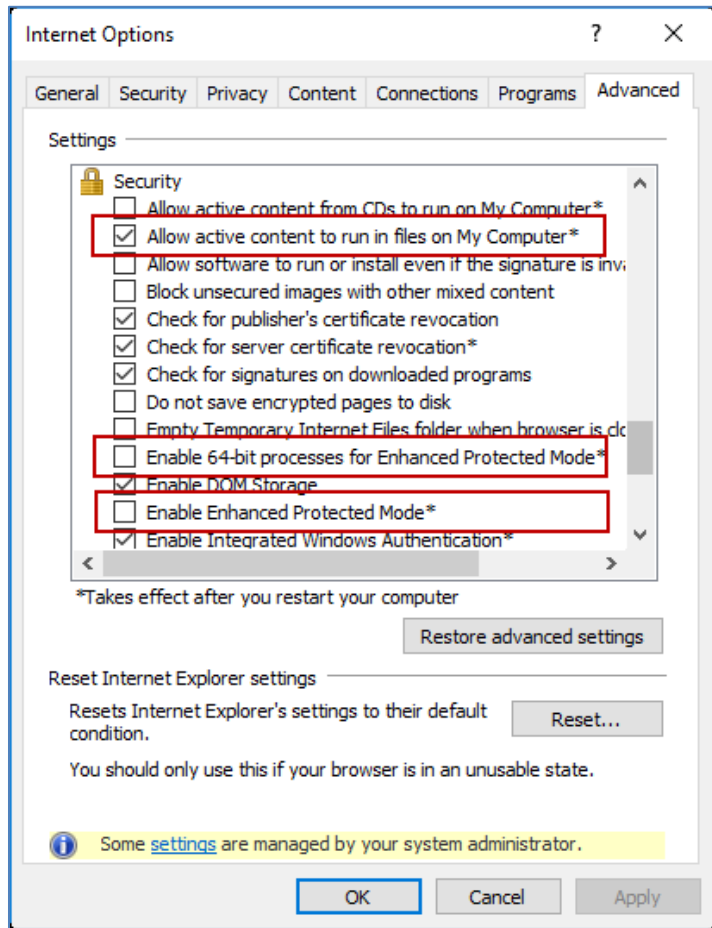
Internet Options

?

General | Security | Privacy | Content | Connections | Programs | Advanced

Settings

Security
Allow active content from CDs to run on My Computer*
Allow active content to run in files on My Computer*
Allow software to run or install even if the signature is inva
Block unsecured images with other mixed content
Check for publisher's certificate revocation
Check for server certificate revocation*
Check for signatures on downloaded programs
Do not save encrypted pages to disk
Empty Temporary Internet Files folder when browser is clo
Enable 64-bit processes for Enhanced Protected Mode*
Enable DOM Storage
Enable Enhanced Protected Mode*
Enable Integrated Windows Authentication*

*Takes effect after you restart your computer

Restore advanced settings

Reset Internet Explorer settings

Resets Internet Explorer's settings to their default condition.

Reset...

You should only use this if your browser is in an unusable state.

Some settings are managed by your system administrator.

OK | Cancel | Apply